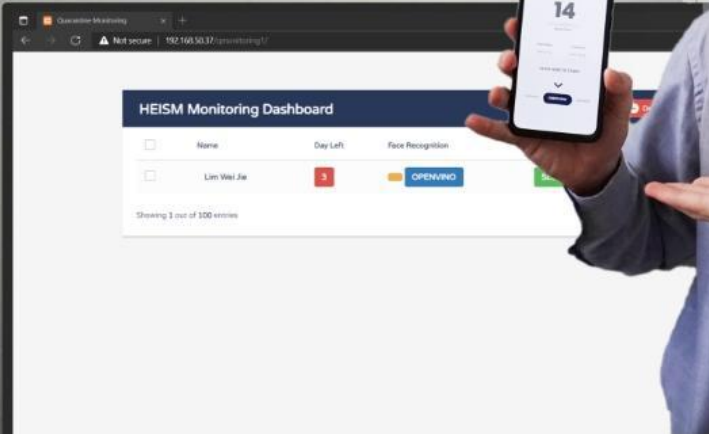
Quarantine Monitoring
Not secure | 192.168.50.37/qmonitoring17/
HEISM Monitoring Dashboard
| | Name | Day Left | Face Recognition | |
|---|---|---|---|---|
| | Lim Wei Jie | 3 | OPENVINO | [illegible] |
Showing 1 out of 100 entries
14
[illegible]